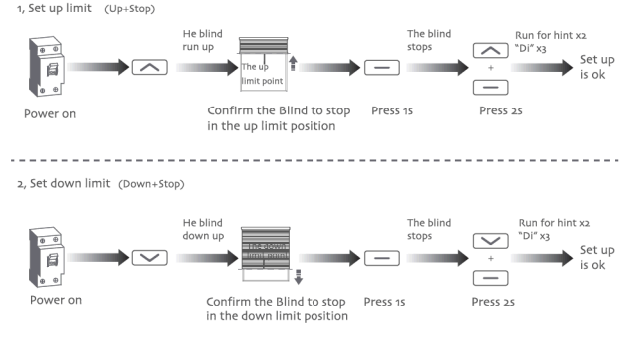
1, Set up limit (Up+Stop)

He blind run up

The up limit point

The blind stops

+

Run for hint x2 "Di" x3

Set up is ok

Power on

Confirm the Blind to stop in the up limit position

Press 1s

Press 2s

2, Set down limit (Down+Stop)

He blind down up

The down limit point

The blind stops

+

Run for hint x2 "Di" x3

Set up is ok

Power on

Confirm the Blind to stop in the down limit position

Press 1s

Press 2s